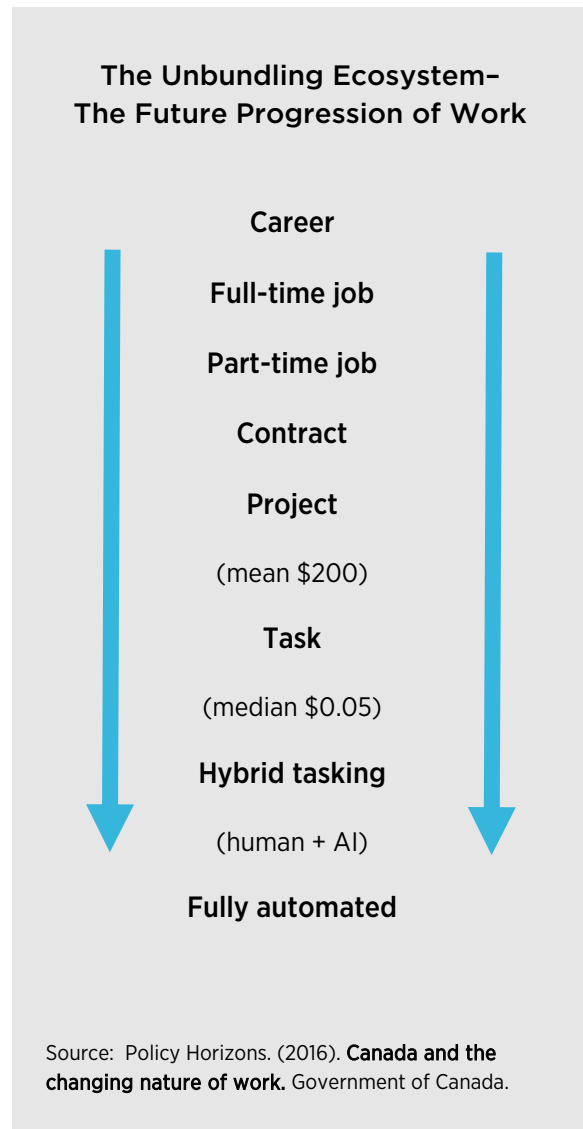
The Unbundling Ecosystem–
The Future Progression of Work

Career

Full-time job

Part-time job

Contract

Project

(mean \$200)

Task

(median \$0.05)

Hybrid tasking

(human + AI)

Fully automated

Source: Policy Horizons. (2016). Canada and the changing nature of work. Government of Canada.